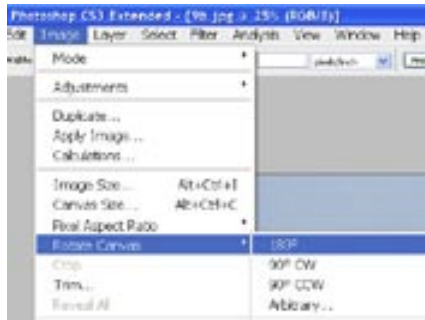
Photoshop CS3 Extended - [9h.jpg @ 25% (RGB/8)]

Edit Image Layer Select Filter Analysis View Window Help

pixels/inch

Mode
Adjustments
Duplicate...
Apply Image...
Calculations...
Image Size... Alt+Ctrl+I
Canvas Size... Alt+Ctrl+C
Pixel Aspect Ratio
Rotate Canvas
Crop
Trim...
Reveal All

180°
90° CW
90° CCW
Arbitrary...